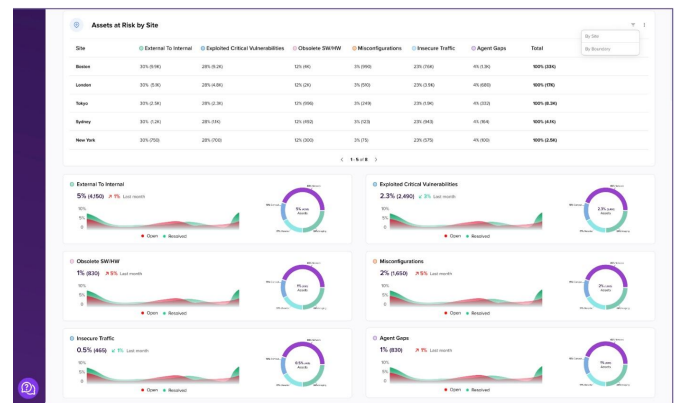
Assets at Risk by Site

By Site
By Boundary

| Site | External To Internal | Exploited Critical Vulnerabilities | Obsolete SW/HW | Misconfigurations | Insecure Traffic | Agent Gaps | Total |
|---|---|---|---|---|---|---|---|
| Boston | 33% (6.9K) | 28% (5.2K) | 12% (4K) | 3% (990) | 23% (7.6K) | 4% (1.3K) | 100% (33K) |
| London | 30% (5.1K) | 28% (4.8K) | 12% (2K) | 3% (510) | 23% (3.9K) | 4% (680) | 100% (17K) |
| Tokyo | 33% (2.3K) | 28% (2.3K) | 13% (996) | 3% (249) | 23% (1.9K) | 4% (332) | 100% (8.3K) |
| Sydney | 30% (1.2K) | 28% (1.1K) | 12% (492) | 3% (123) | 23% (943) | 4% (164) | 100% (4.1K) |
| New York | 30% (750) | 28% (700) | 12% (300) | 3% (75) | 23% (575) | 4% (100) | 100% (2.5K) |

1 - 5 of 8

External To Internal
5% (4,150) ↗ 1% Last month
10%
5%
0%
Open Resolved

Exploited Critical Vulnerabilities
2.3% (2,490) ↙ 3% Last month
10%
5%
0%
Open Resolved

Obsolete SW/HW
1% (830) ↗ 5% Last month
10%
5%
0%
Open Resolved

Misconfigurations
2% (1,650) ↗ 5% Last month
10%
5%
0%
Open Resolved

Insecure Traffic
0.5% (465) ↙ 1% Last month
10%
5%
0%
Open Resolved

Agent Gaps
1% (830) ↗ 1% Last month
10%
5%
0%
Open Resolved